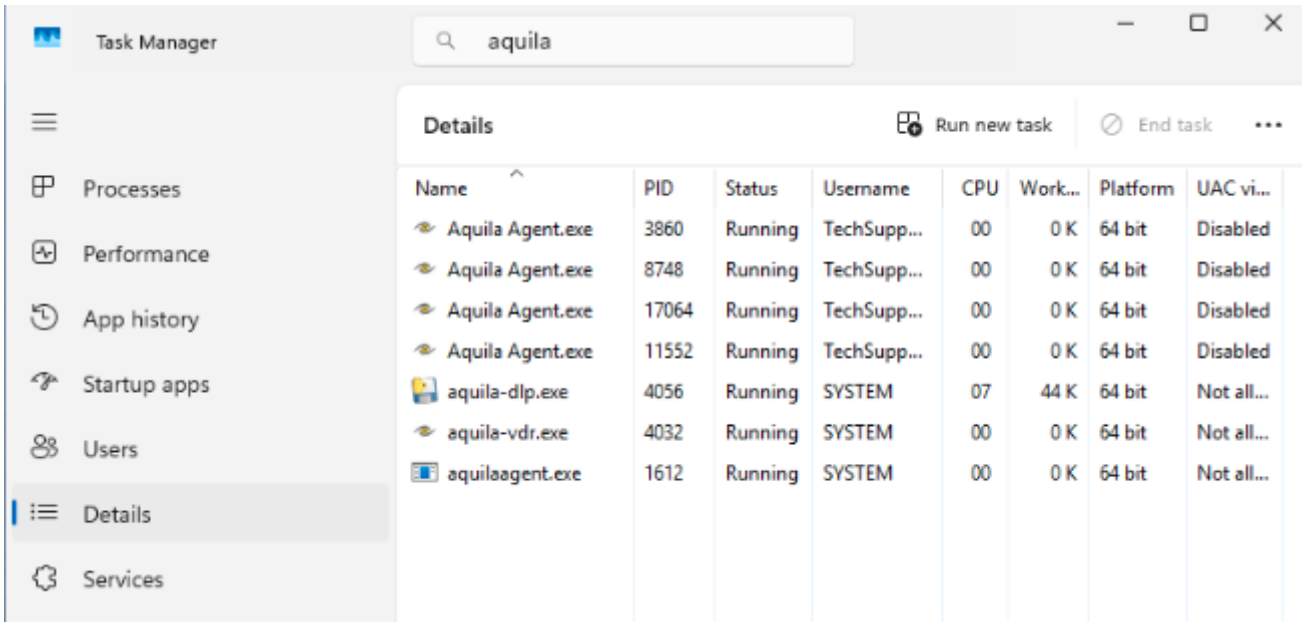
Task Manager

aquila

Processes
Performance
App history
Startup apps
Users
Details
Services

Details

Run new task
End task
...

| Name | PID | Status | Username | CPU | Work... | Platform | UAC vi... |
|---|---|---|---|---|---|---|---|
| Aquila Agent.exe | 3860 | Running | TechSupp... | 00 | 0 K | 64 bit | Disabled |
| Aquila Agent.exe | 8748 | Running | TechSupp... | 00 | 0 K | 64 bit | Disabled |
| Aquila Agent.exe | 17064 | Running | TechSupp... | 00 | 0 K | 64 bit | Disabled |
| Aquila Agent.exe | 11552 | Running | TechSupp... | 00 | 0 K | 64 bit | Disabled |
| aquila-dlp.exe | 4056 | Running | SYSTEM | 07 | 44 K | 64 bit | Not all... |
| aquila-vdr.exe | 4032 | Running | SYSTEM | 00 | 0 K | 64 bit | Not all... |
| aquilaagent.exe | 1612 | Running | SYSTEM | 00 | 0 K | 64 bit | Not all... |